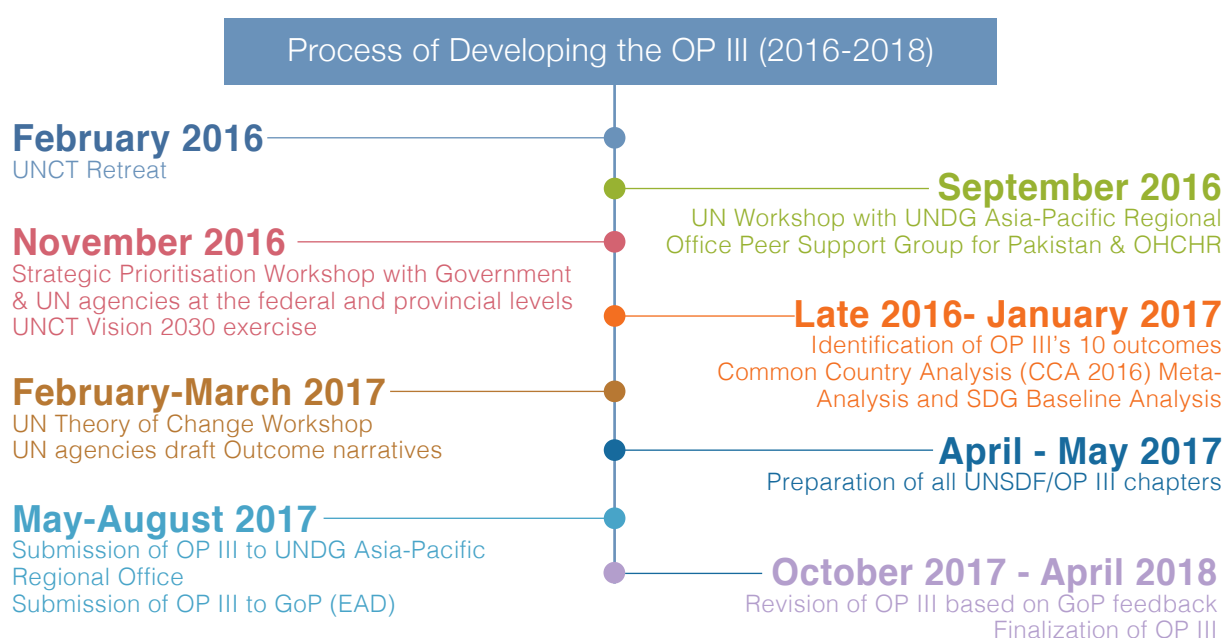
Process of Developing the OP III (2016-2018)

February 2016
UNCT Retreat

September 2016
UN Workshop with UNDG Asia-Pacific Regional Office Peer Support Group for Pakistan & OHCHR

November 2016
Strategic Prioritisation Workshop with Government & UN agencies at the federal and provincial levels
UNCT Vision 2030 exercise

Late 2016- January 2017
Identification of OP III's 10 outcomes
Common Country Analysis (CCA 2016) Meta-Analysis and SDG Baseline Analysis

February-March 2017
UN Theory of Change Workshop
UN agencies draft Outcome narratives

April - May 2017
Preparation of all UNSDF/OP III chapters

May-August 2017
Submission of OP III to UNDG Asia-Pacific Regional Office
Submission of OP III to GoP (EAD)

October 2017 - April 2018
Revision of OP III based on GoP feedback
Finalization of OP III